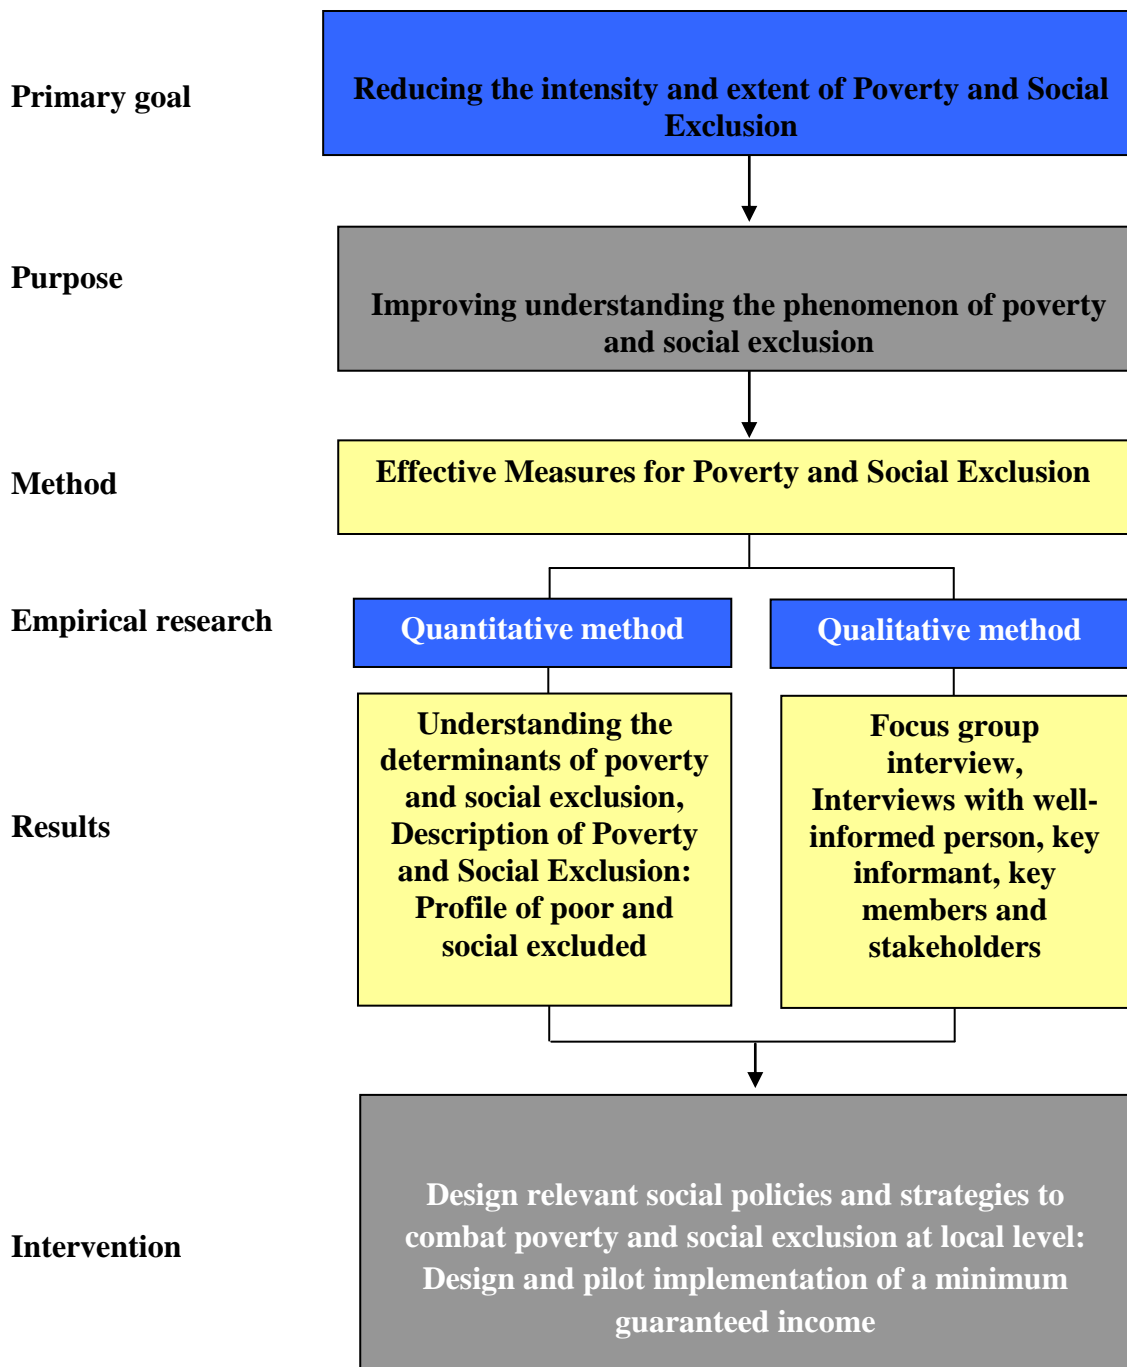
Primary goal

Reducing the intensity and extent of Poverty and Social Exclusion

Purpose

Improving understanding the phenomenon of poverty and social exclusion

Method

Effective Measures for Poverty and Social Exclusion

Empirical research

Quantitative method

Qualitative method

Results

Understanding the determinants of poverty and social exclusion, Description of Poverty and Social Exclusion: Profile of poor and social excluded

Focus group interview, Interviews with well-informed person, key informant, key members and stakeholders

Intervention

Design relevant social policies and strategies to combat poverty and social exclusion at local level: Design and pilot implementation of a minimum guaranteed income